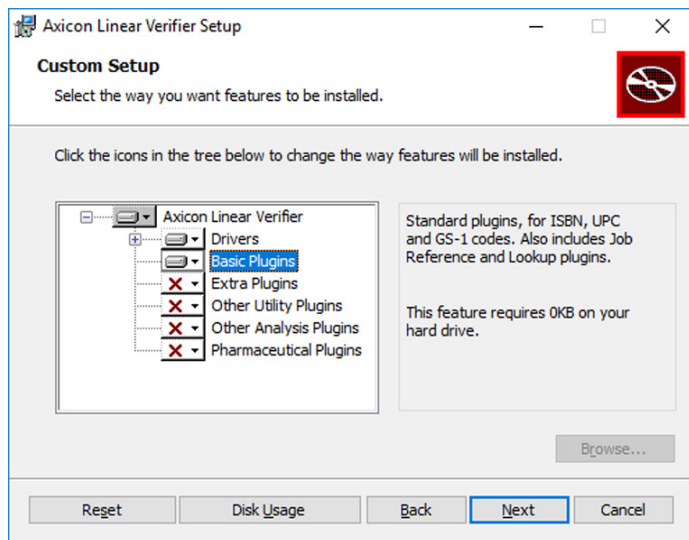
Axicon Linear Verifier Setup

Custom Setup

Select the way you want features to be installed.

Click the icons in the tree below to change the way features will be installed.

Axicon Linear Verifier
Drivers
Basic Plugins
Extra Plugins
Other Utility Plugins
Other Analysis Plugins
Pharmaceutical Plugins

Standard plugins, for ISBN, UPC and GS-1 codes. Also includes Job Reference and Lookup plugins.

This feature requires 0KB on your hard drive.

Browse...

Reset
Disk Usage
Back
Next
Cancel